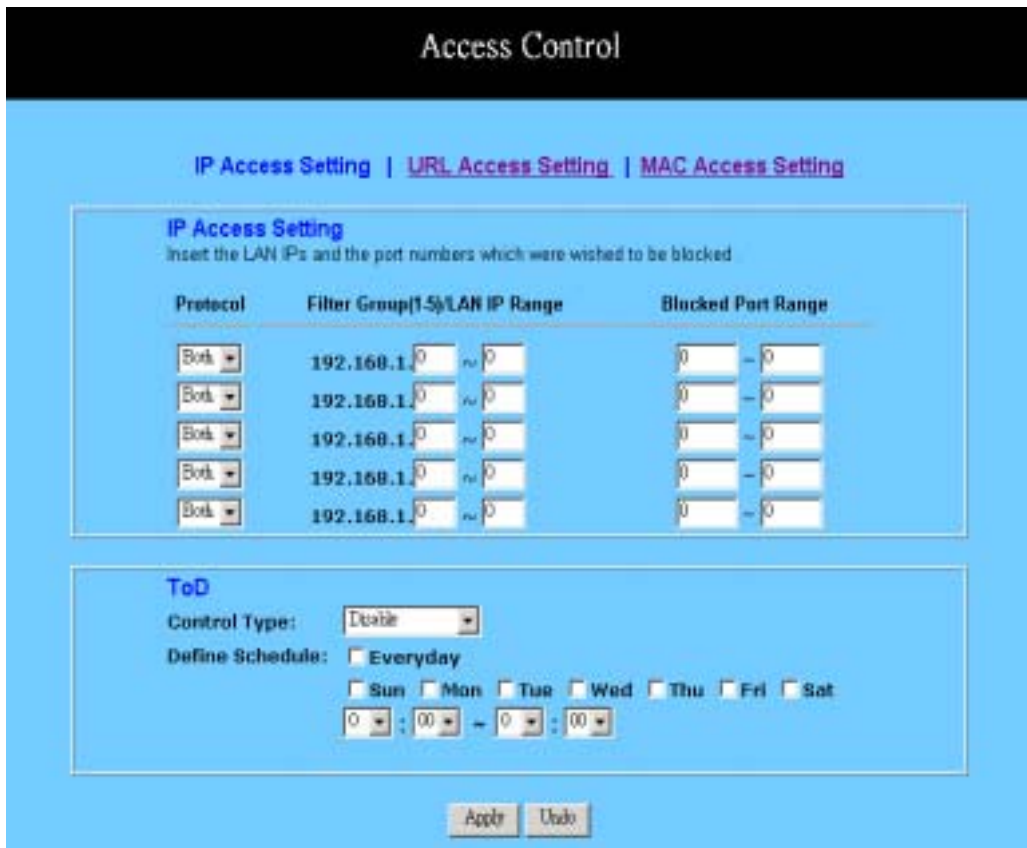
Access Control

IP Access Setting | URL Access Setting | MAC Access Setting

IP Access Setting
Insert the LAN IPs and the port numbers which were wished to be blocked

| Protocol | Filter Group(1-5)/LAN IP Range | Blocked Port Range |
|---|---|---|
| Both | 192.168.1. 0 ~ 0 | 0 – 0 |
| Both | 192.168.1. 0 ~ 0 | 0 – 0 |
| Both | 192.168.1. 0 ~ 0 | 0 – 0 |
| Both | 192.168.1. 0 ~ 0 | 0 – 0 |
| Both | 192.168.1. 0 ~ 0 | 0 – 0 |

ToD
Control Type: Disable
Define Schedule: Everyday
Sun Mon Tue Wed Thu Fri Sat
0 : 00 ~ 0 : 00

Apply Undo